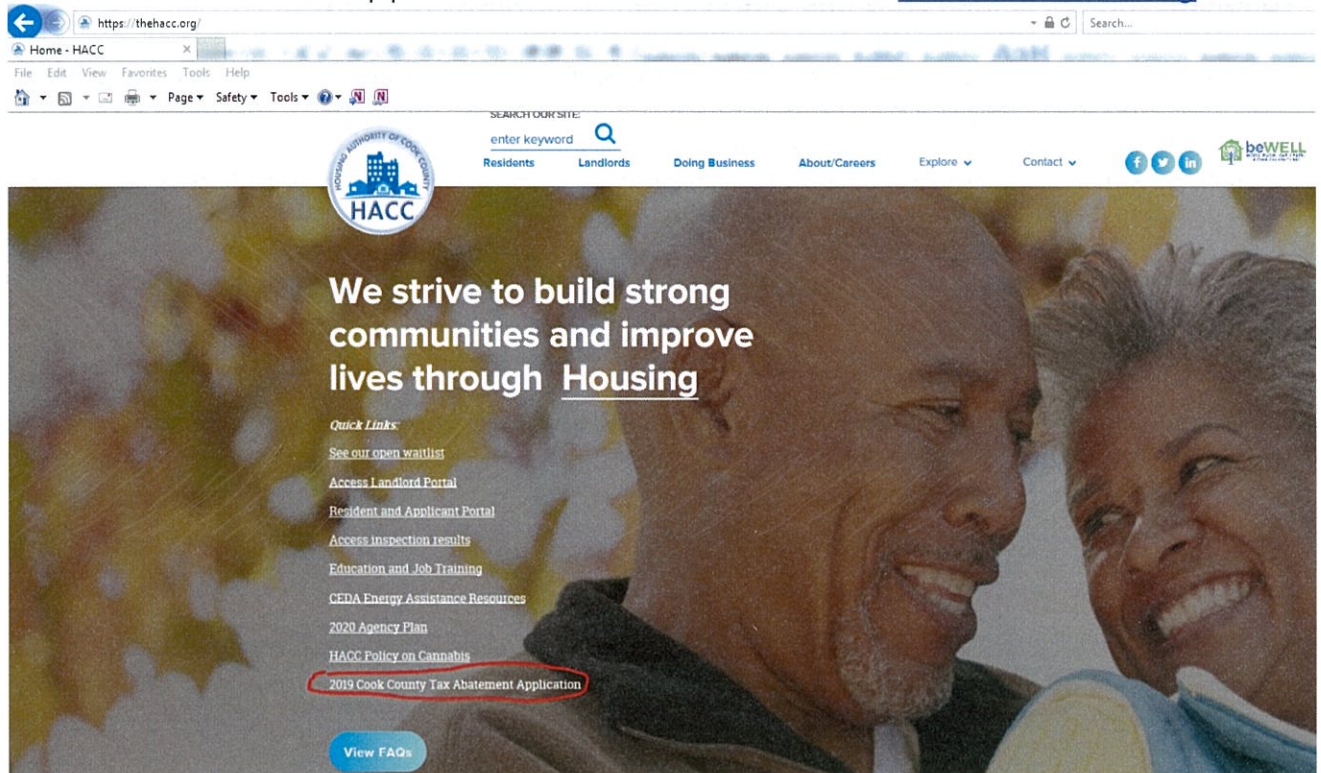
https://thehacc.org/

Search...

Home - HACC ×

File Edit View Favorites Tools Help

Page ▾ Safety ▾ Tools ▾

HOUSING AUTHORITY OF COOK COUNTY
HACC

SEARCH OUR SITE:
enter keyword

Residents Landlords Doing Business About/Careers Explore Contact

beWELL

We strive to build strong communities and improve lives through Housing

Quick Links:

See our open waitlist

Access Landlord Portal

Resident and Applicant Portal

Access inspection results

Education and Job Training

CEDA Energy Assistance Resources

2020 Agency Plan

HACC Policy on Cannabis

2019 Cook County Tax Abatement Application

View FAQs